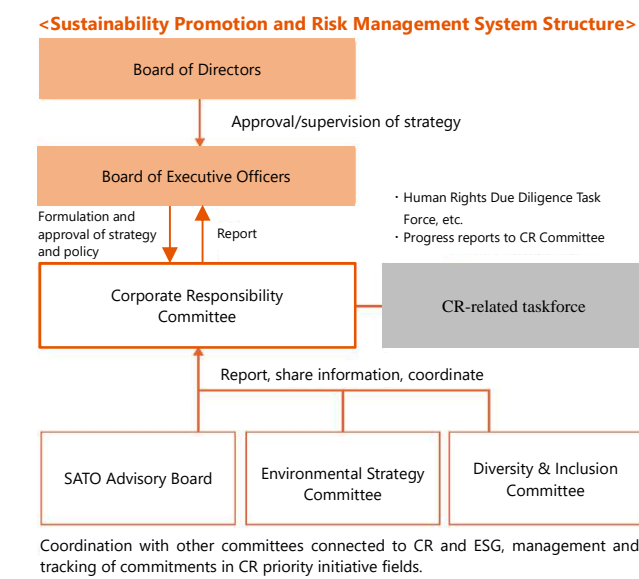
<Sustainability Promotion and Risk Management System Structure>

Board of Directors

Approval/supervision of strategy

Board of Executive Officers

・Human Rights Due Diligence Task Force, etc.
・Progress reports to CR Committee

Formulation and approval of strategy and policy

Report

Corporate Responsibility Committee

CR-related taskforce

Report, share information, coordinate

SATO Advisory Board

Environmental Strategy Committee

Diversity & Inclusion Committee

Coordination with other committees connected to CR and ESG, management and tracking of commitments in CR priority initiative fields.